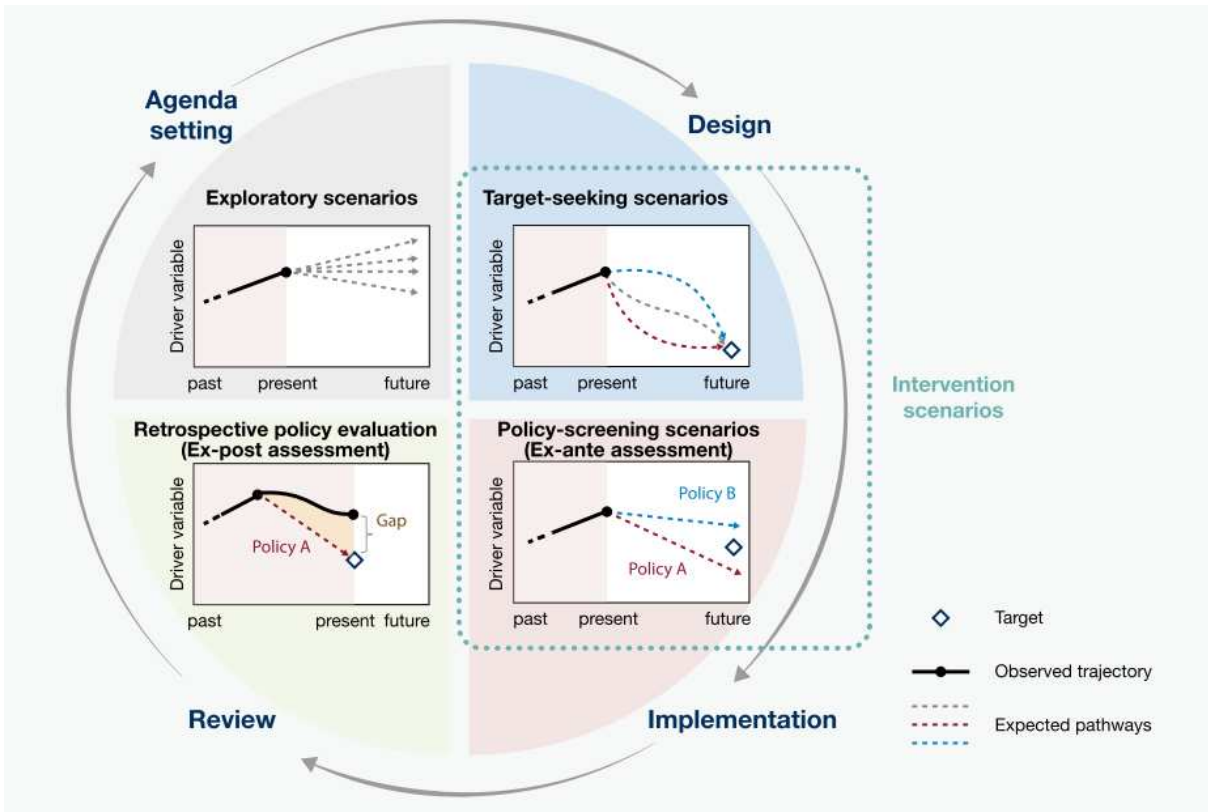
Agenda setting

Design

Exploratory scenarios

Driver variable

past present future

Target-seeking scenarios

Driver variable

past present future

Intervention scenarios

Retrospective policy evaluation (Ex-post assessment)

Driver variable

Gap

Policy A

past present future

Policy-screening scenarios (Ex-ante assessment)

Driver variable

Policy B

Policy A

past present future

Target

Observed trajectory

Expected pathways

Review

Implementation